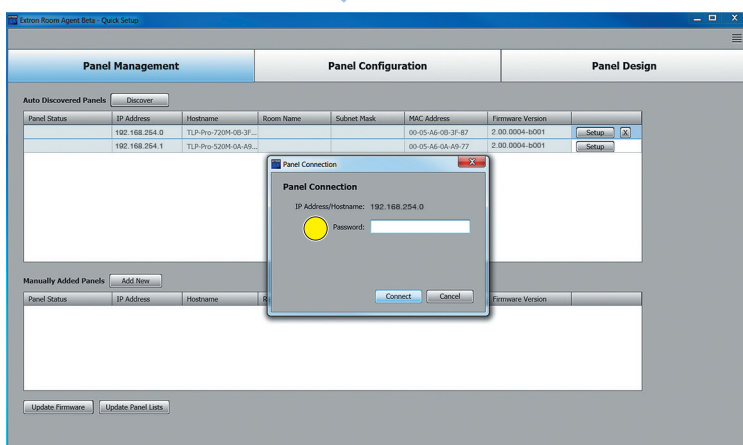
Extron Room Agent Beta - Quick Setup

Panel Management | Panel Configuration | Panel Design

Auto Discovered Panels Discover

| Panel Status | IP Address | Hostname | Room Name | Subnet Mask | MAC Address | Firmware Version | |
|---|---|---|---|---|---|---|---|
| | 192.168.254.0 | TLP-Pro-720M-0B-3F... | | | 00-05-A6-0B-3F-87 | 2.00.0004-b001 | Setup X |
| | 192.168.254.1 | TLP-Pro-520M-0A-A9... | | | 00-05-A6-0A-A9-77 | 2.00.0004-b001 | Setup |

Panel Connection

Panel Connection

IP Address/Hostname: 192.168.254.0

Password:

Connect Cancel

Manually Added Panels Add New

| Panel Status | IP Address | Hostname | R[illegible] | Firmware Version |
|---|---|---|---|---|

Update Firmware Update Panel Lists